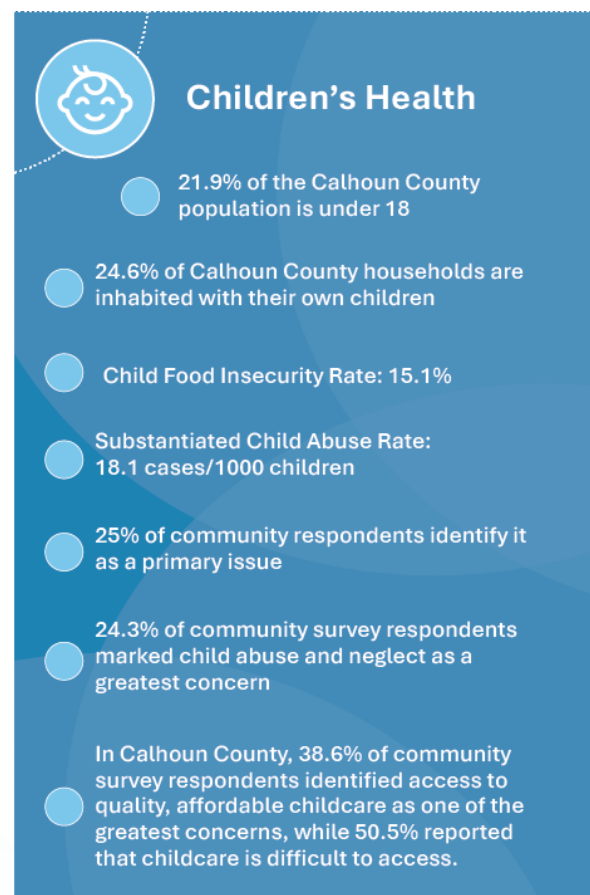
Children's Health

21.9% of the Calhoun County population is under 18

24.6% of Calhoun County households are inhabited with their own children

Child Food Insecurity Rate: 15.1%

Substantiated Child Abuse Rate: 18.1 cases/1000 children

25% of community respondents identify it as a primary issue

24.3% of community survey respondents marked child abuse and neglect as a greatest concern

In Calhoun County, 38.6% of community survey respondents identified access to quality, affordable childcare as one of the greatest concerns, while 50.5% reported that childcare is difficult to access.